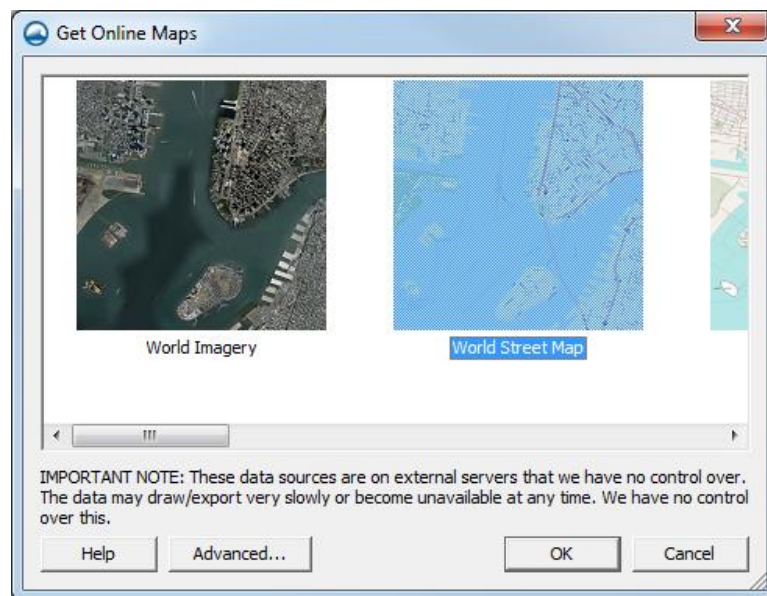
Get Online Maps

World Imagery

World Street Map

IMPORTANT NOTE: These data sources are on external servers that we have no control over. The data may draw/export very slowly or become unavailable at any time. We have no control over this.

Help

Advanced...

OK

Cancel